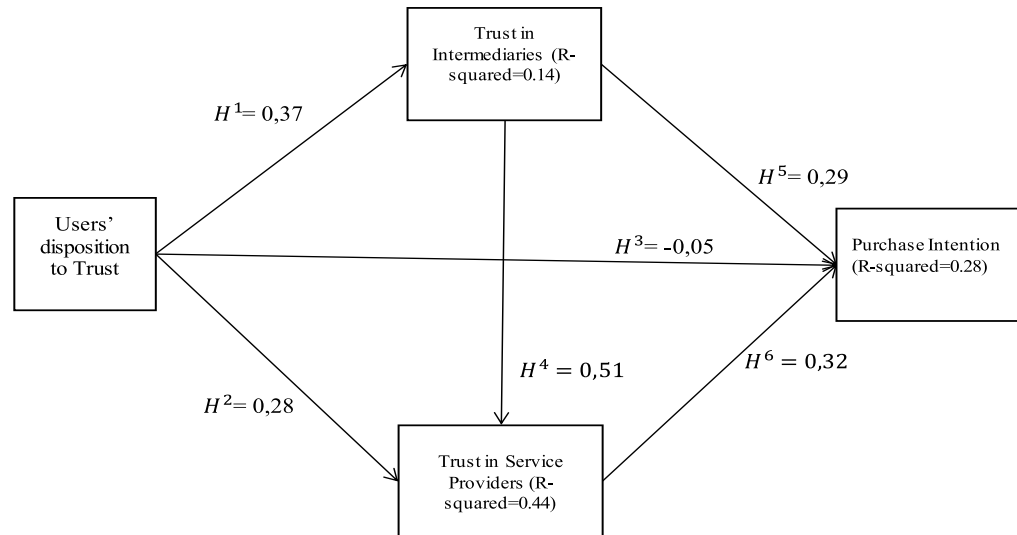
Trust in Intermediaries (R-squared=0.14)

$H^1$= 0,37

$H^5$= 0,29

Users' disposition to Trust

$H^3$= -0,05

Purchase Intention (R-squared=0.28)

$H^4 = 0{,}51$

$H^6 = 0{,}32$

$H^2$= 0,28

Trust in Service Providers (R-squared=0.44)